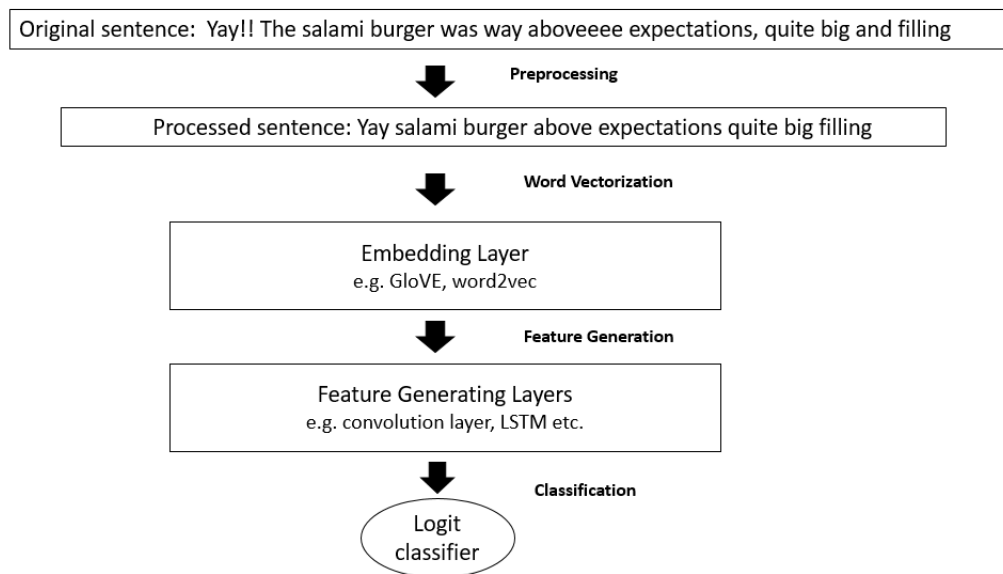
Original sentence: Yay!! The salami burger was way aboveeee expectations, quite big and filling

Preprocessing

Processed sentence: Yay salami burger above expectations quite big filling

Word Vectorization

Embedding Layer
e.g. GloVE, word2vec

Feature Generation

Feature Generating Layers
e.g. convolution layer, LSTM etc.

Classification

Logit classifier